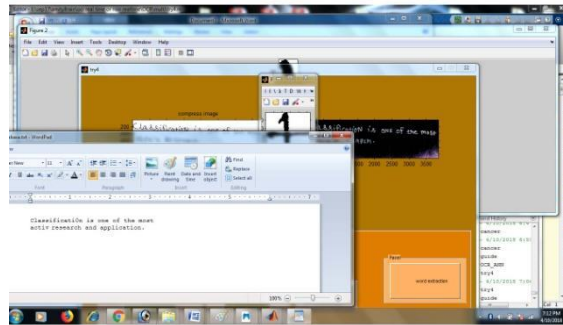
Figure 2

File Edit View Insert Tools Desktop Window Help

try4

compress image

ClassificatioN is one of

ClassificatioN is one of the most

1

2000 2500 3000 3500

WordPad

Courier New 11

Find
Replace
Select all

Font Paragraph Insert Editing

Picture Paint drawing Date and time Insert object

ClassificatioN is one of the most activ research and application.

100%

cancer
4/10/2018
cancer
guide
OCR_NEW
try4
4/10/2018
guide
try4
guide

Text

word extraction

7:12 PM
4/10/2018